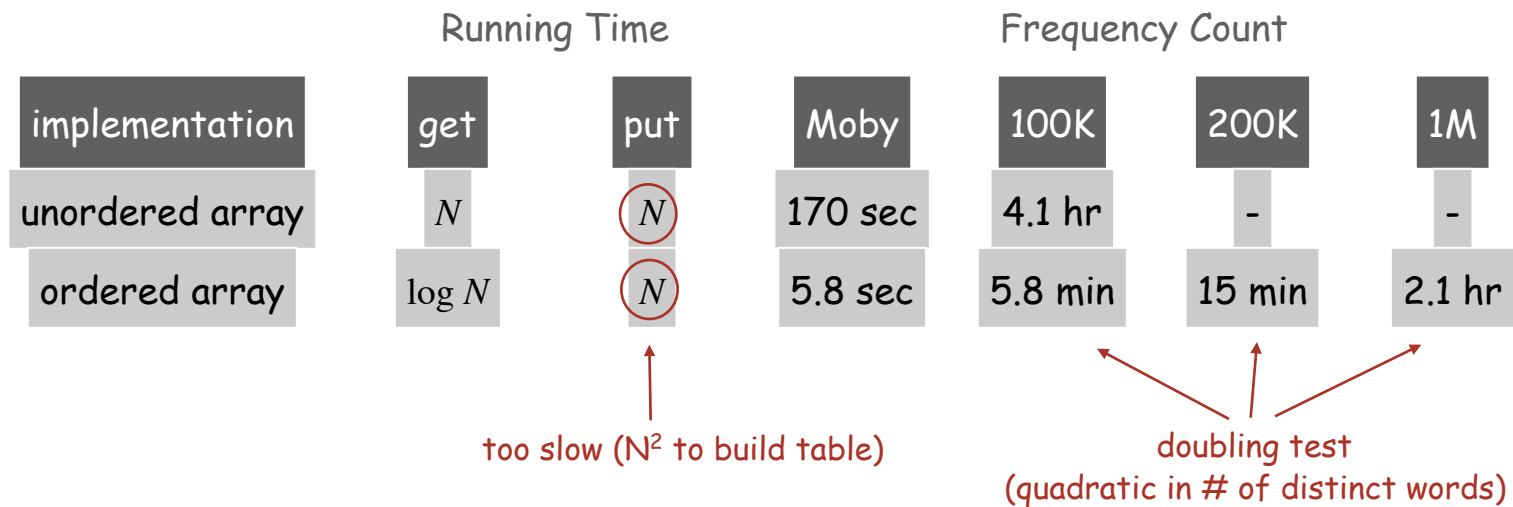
Running Time | Frequency Count

| implementation | get | put | Moby | 100K | 200K | 1M |
|---|---|---|---|---|---|---|
| unordered array | $N$ | $N$ | 170 sec | 4.1 hr | - | - |
| ordered array | $\log N$ | $N$ | 5.8 sec | 5.8 min | 15 min | 2.1 hr |

too slow ($N^2$ to build table)

doubling test
(quadratic in # of distinct words)